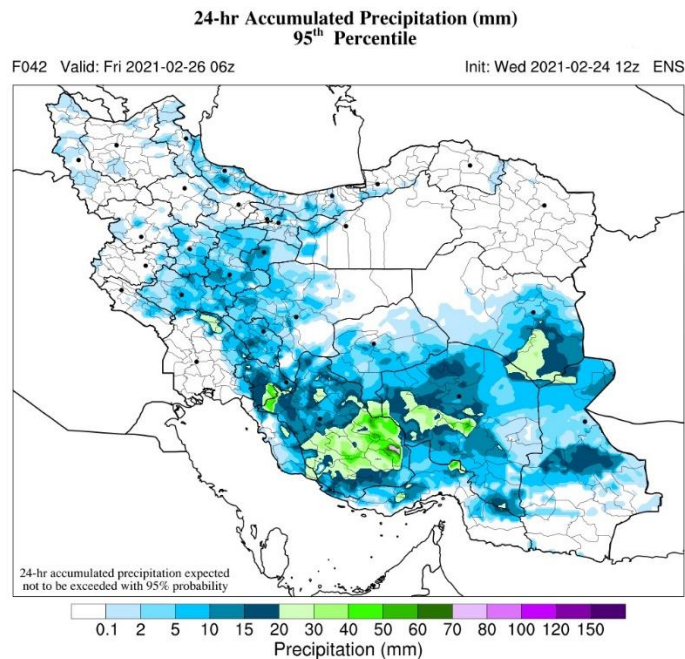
24-hr Accumulated Precipitation (mm)
95$^{th}$ Percentile

F042 Valid: Fri 2021-02-26 06z

Init: Wed 2021-02-24 12z ENS

24-hr accumulated precipitation expected not to be exceeded with 95% probability

0.1 2 5 10 15 20 30 40 50 60 70 80 100 120 150

Precipitation (mm)